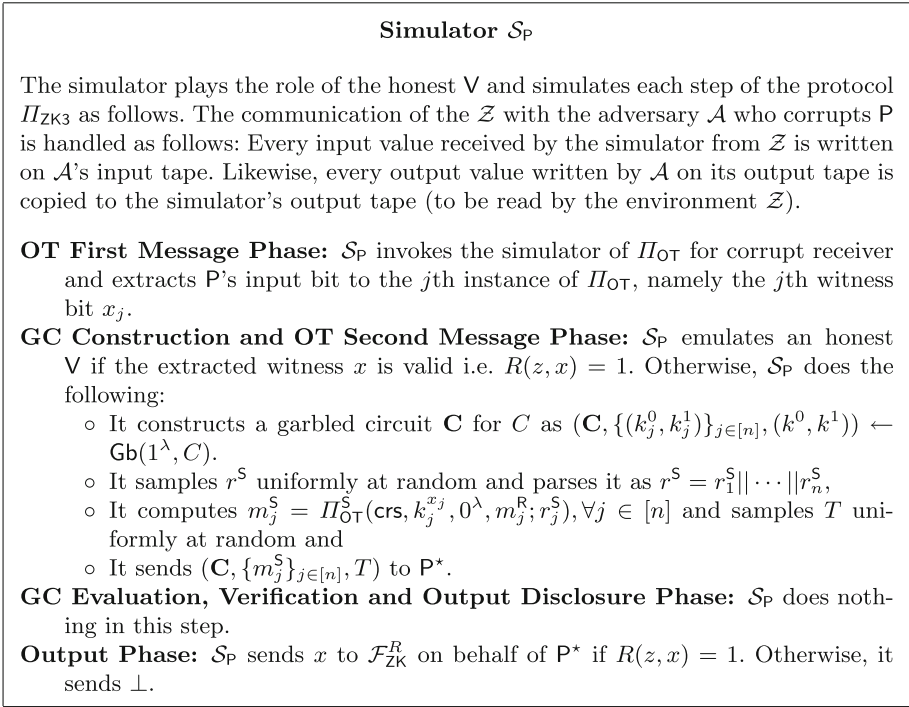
**Simulator $\mathcal{S}_{\mathsf{P}}$**

The simulator plays the role of the honest $\mathsf{V}$ and simulates each step of the protocol $\Pi_{\mathsf{ZK3}}$ as follows. The communication of the $\mathcal{Z}$ with the adversary $\mathcal{A}$ who corrupts $\mathsf{P}$ is handled as follows: Every input value received by the simulator from $\mathcal{Z}$ is written on $\mathcal{A}$'s input tape. Likewise, every output value written by $\mathcal{A}$ on its output tape is copied to the simulator's output tape (to be read by the environment $\mathcal{Z}$).

**OT First Message Phase:** $\mathcal{S}_{\mathsf{P}}$ invokes the simulator of $\Pi_{\mathsf{OT}}$ for corrupt receiver and extracts $\mathsf{P}$'s input bit to the $j$th instance of $\Pi_{\mathsf{OT}}$, namely the $j$th witness bit $x_j$.

**GC Construction and OT Second Message Phase:** $\mathcal{S}_{\mathsf{P}}$ emulates an honest $\mathsf{V}$ if the extracted witness $x$ is valid i.e. $R(z, x) = 1$. Otherwise, $\mathcal{S}_{\mathsf{P}}$ does the following:
- It constructs a garbled circuit $\mathbf{C}$ for $C$ as $(\mathbf{C}, \{(k_j^0, k_j^1)\}_{j\in[n]}, (k^0, k^1)) \leftarrow \mathsf{Gb}(1^\lambda, C)$.
- It samples $r^{\mathsf{S}}$ uniformly at random and parses it as $r^{\mathsf{S}} = r_1^{\mathsf{S}}||\cdots||r_n^{\mathsf{S}}$,
- It computes $m_j^{\mathsf{S}} = \Pi_{\mathsf{OT}}^{\mathsf{S}}(\mathsf{crs}, k_j^{x_j}, 0^\lambda, m_j^{\mathsf{R}}; r_j^{\mathsf{S}}), \forall j \in [n]$ and samples $T$ uniformly at random and
- It sends $(\mathbf{C}, \{m_j^{\mathsf{S}}\}_{j\in[n]}, T)$ to $\mathsf{P}^\star$.

**GC Evaluation, Verification and Output Disclosure Phase:** $\mathcal{S}_{\mathsf{P}}$ does nothing in this step.

**Output Phase:** $\mathcal{S}_{\mathsf{P}}$ sends $x$ to $\mathcal{F}_{\mathsf{ZK}}^R$ on behalf of $\mathsf{P}^\star$ if $R(z, x) = 1$. Otherwise, it sends $\perp$.